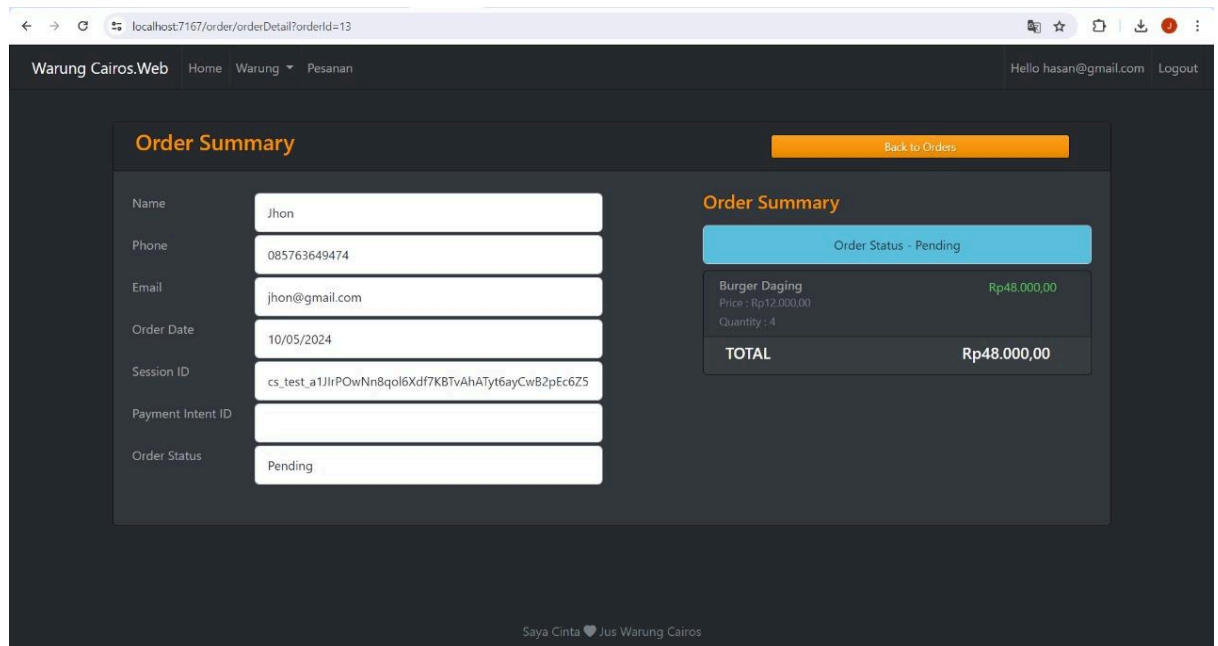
localhost:7167/order/orderDetail?orderId=13

Warung Cairos.Web Home Warung Pesanan Hello hasan@gmail.com Logout

Order Summary

Back to Orders

Name
Jhon
Phone
085763649474
Email
jhon@gmail.com
Order Date
10/05/2024
Session ID
cs_test_a1JlrPOwNn8qol6Xdf7KBTvAhATyt6ayCwB2pEc6Z5
Payment Intent ID

Order Status
Pending

Order Summary

Order Status - Pending

Burger Daging
Price : Rp12.000,00
Quantity : 4
Rp48.000,00

TOTAL Rp48.000,00

Saya Cinta Jus Warung Cairos